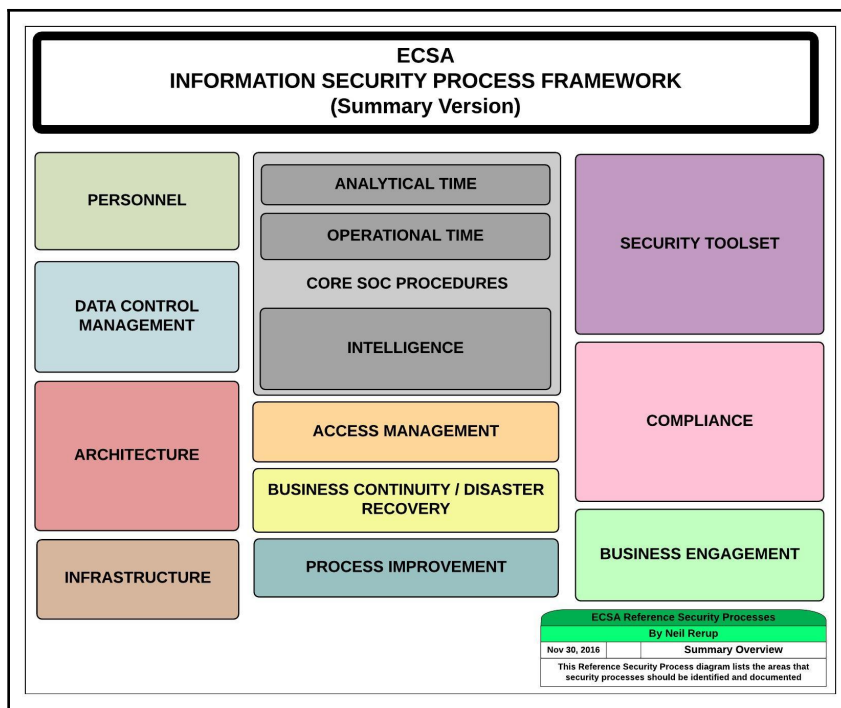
ECSA
INFORMATION SECURITY PROCESS FRAMEWORK
(Summary Version)

PERSONNEL

DATA CONTROL MANAGEMENT

ARCHITECTURE

INFRASTRUCTURE

ANALYTICAL TIME

OPERATIONAL TIME

CORE SOC PROCEDURES

INTELLIGENCE

ACCESS MANAGEMENT

BUSINESS CONTINUITY / DISASTER RECOVERY

PROCESS IMPROVEMENT

SECURITY TOOLSET

COMPLIANCE

BUSINESS ENGAGEMENT

ECSA Reference Security Processes
By Neil Rerup
Nov 30, 2016 | Summary Overview
This Reference Security Process diagram lists the areas that security processes should be identified and documented